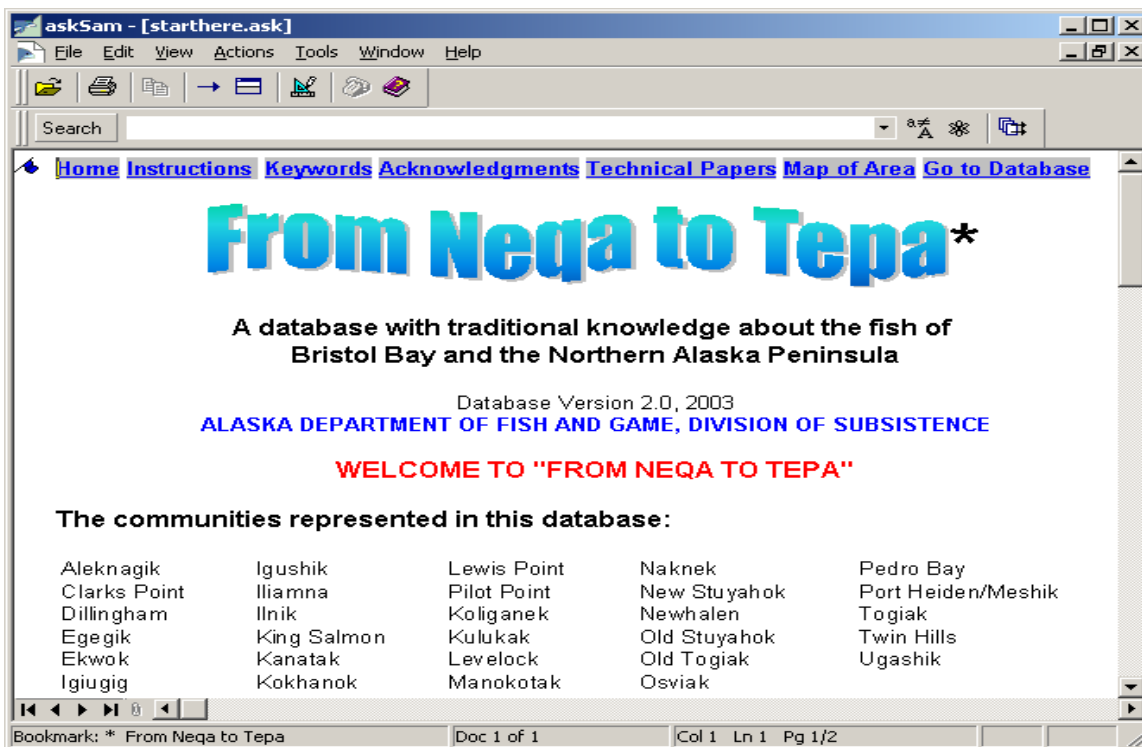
askSam - [starthere.ask]

File Edit View Actions Tools Window Help

Search

Home Instructions Keywords Acknowledgments Technical Papers Map of Area Go to Database

From Neqa to Tepa*

A database with traditional knowledge about the fish of Bristol Bay and the Northern Alaska Peninsula

Database Version 2.0, 2003
ALASKA DEPARTMENT OF FISH AND GAME, DIVISION OF SUBSISTENCE

WELCOME TO "FROM NEQA TO TEPA"

The communities represented in this database:

Aleknagik
Clarks Point
Dillingham
Egegik
Ekwok
Igiugig

Igushik
Iliamna
Ilnik
King Salmon
Kanatak
Kokhanok

Lewis Point
Pilot Point
Koliganek
Kulukak
Levelock
Manokotak

Naknek
New Stuyahok
Newhalen
Old Stuyahok
Old Togiak
Osviak

Pedro Bay
Port Heiden/Meshik
Togiak
Twin Hills
Ugashik

Bookmark: * From Neqa to Tepa | Doc 1 of 1 | Col 1 Ln 1 Pg 1/2